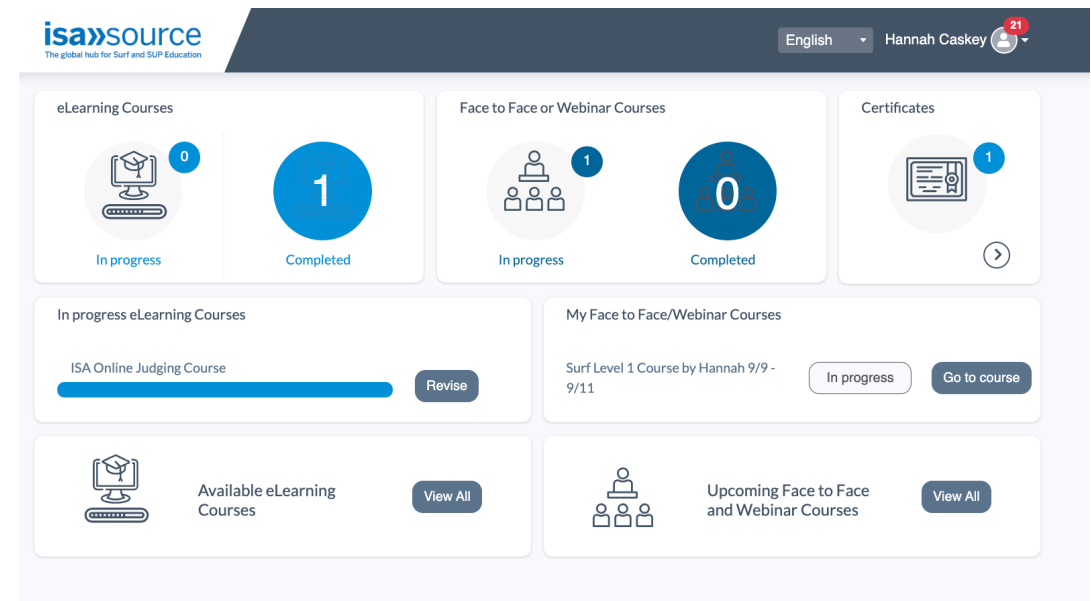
isa»source
The global hub for Surf and SUP Education

English

Hannah Caskey 21

eLearning Courses

0

In progress

1

Completed

Face to Face or Webinar Courses

1

In progress

0

Completed

Certificates

1

In progress eLearning Courses

ISA Online Judging Course

Revise

My Face to Face/Webinar Courses

Surf Level 1 Course by Hannah 9/9 - 9/11

In progress

Go to course

Available eLearning Courses

View All

Upcoming Face to Face and Webinar Courses

View All